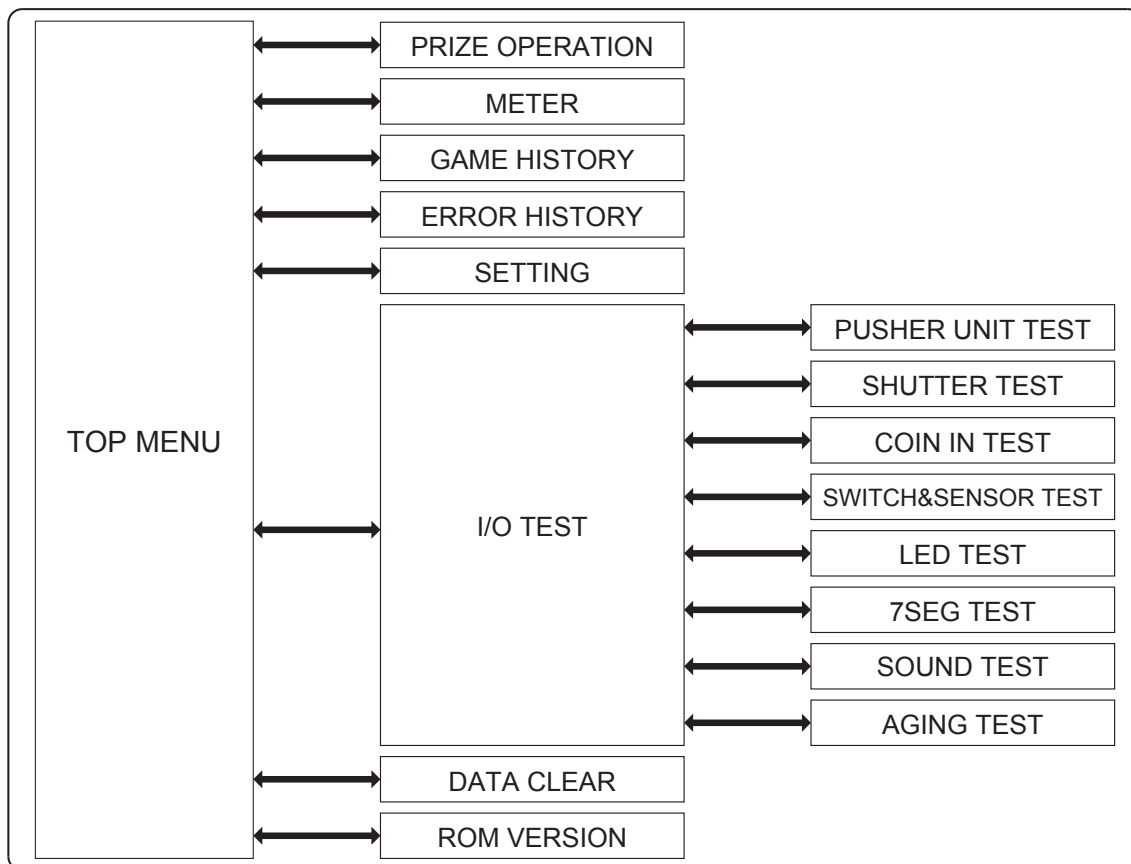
TOP MENU

PRIZE OPERATION

METER

GAME HISTORY

ERROR HISTORY

SETTING

I/O TEST

PUSHER UNIT TEST

SHUTTER TEST

COIN IN TEST

SWITCH&SENSOR TEST

LED TEST

7SEG TEST

SOUND TEST

AGING TEST

DATA CLEAR

ROM VERSION